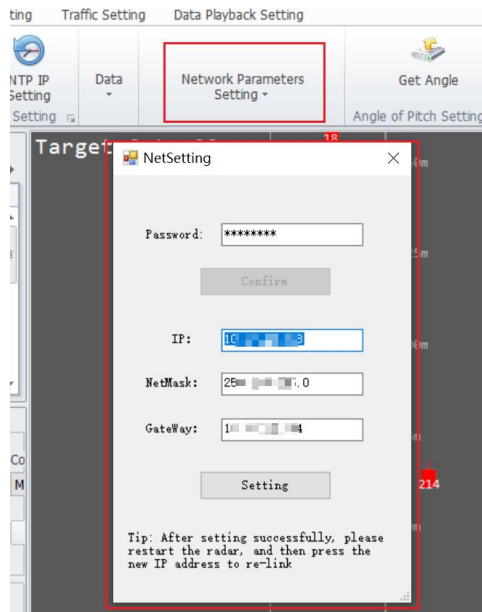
ting Traffic Setting Data Playback Setting

NTP IP Setting
Data
Network Parameters Setting
Get Angle
Setting
Angle of Pitch Setting

Targe

18

NetSetting

Password: ********

Confirm

IP: 1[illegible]3

NetMask: 25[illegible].0

GateWay: 1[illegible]4

Setting

Tip: After setting successfully, please restart the radar, and then press the new IP address to re-link

Co
M

214